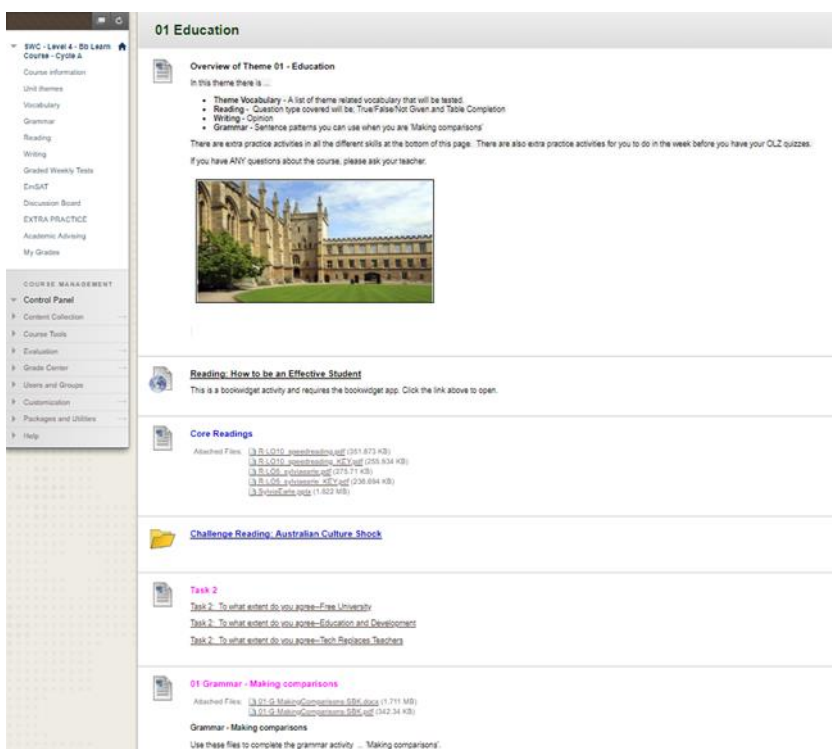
SWC - Level 4 - Bb Learn Course - Cycle A

Course information
Unit themes
Vocabulary
Grammar
Reading
Writing
Graded Weekly Tests
EmSAT
Discussion Board
EXTRA PRACTICE
Academic Advising
My Grades

COURSE MANAGEMENT
Control Panel
Content Collection
Course Tools
Evaluation
Grade Center
Users and Groups
Customization
Packages and Utilities
Help

01 Education

Overview of Theme 01 - Education

In this theme there is ...

- **Theme Vocabulary** - A list of theme related vocabulary that will be tested.
- **Reading** - Question type covered will be: True/False/Not Given and Table Completion
- **Writing** - Opinion
- **Grammar** - Sentence patterns you can use when you are 'Making comparisons'

There are extra practice activities in all the different skills at the bottom of this page. There are also extra practice activities for you to do in the week before you have your OLZ quizzes.

If you have ANY questions about the course, please ask your teacher.

Reading: How to be an Effective Student

This is a bookwidget activity and requires the bookwidget app. Click the link above to open.

Core Readings

Attached Files: R LO10_speedreading.pdf (351.873 KB)
R LO10_speedreading_KEY.pdf (259.934 KB)
R LO5_sylviaearle.pdf (275.71 KB)
R LO5_sylviaearle_KEY.pdf (236.694 KB)
SylviaEarle.pptx (1.822 MB)

Challenge Reading: Australian Culture Shock

Task 2

Task 2: To what extent do you agree--Free University

Task 2: To what extent do you agree--Education and Development

Task 2: To what extent do you agree--Tech Replaces Teachers

01 Grammar - Making comparisons

Attached Files: 01 G MakingComparisons SBK.docx (1.711 MB)
01 G MakingComparisons SBK.pdf (342.34 KB)

Grammar - Making comparisons

Use these files to complete the grammar activity ... 'Making comparisons'.